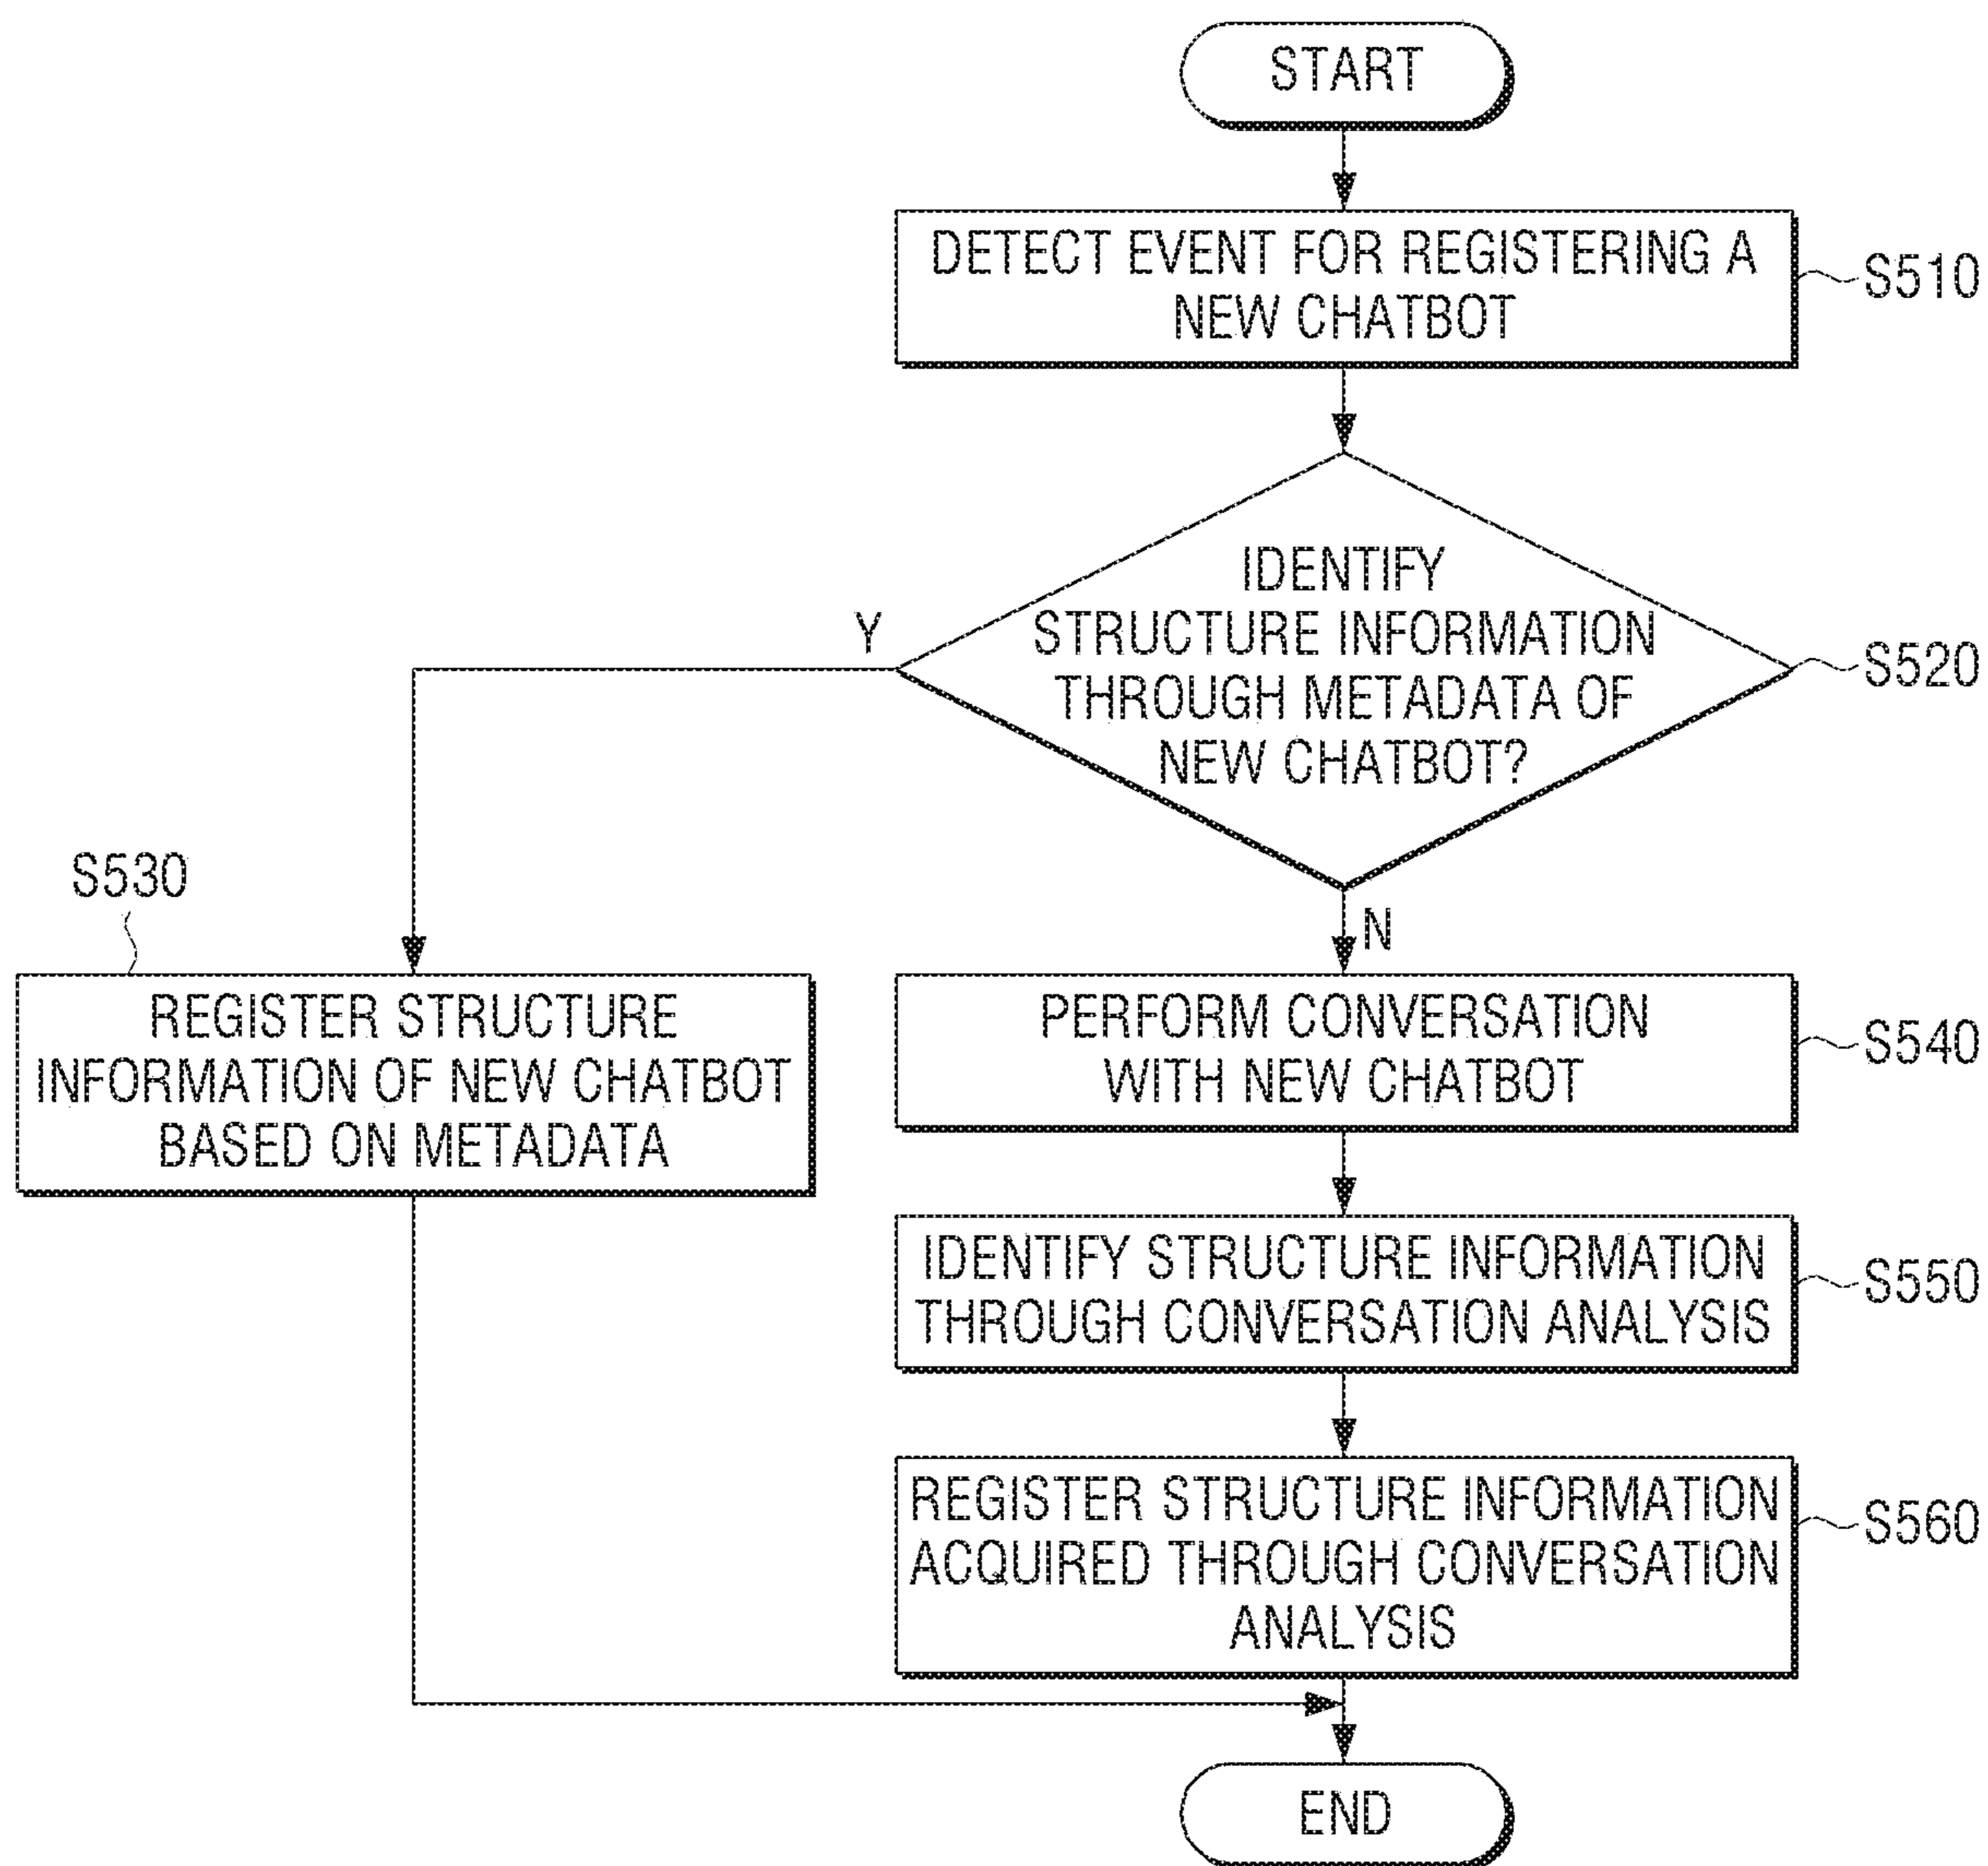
START

DETECT EVENT FOR REGISTERING A NEW CHATBOT

S510

IDENTIFY STRUCTURE INFORMATION THROUGH METADATA OF NEW CHATBOT?

S520

Y

N

S530

REGISTER STRUCTURE INFORMATION OF NEW CHATBOT BASED ON METADATA

PERFORM CONVERSATION WITH NEW CHATBOT

S540

IDENTIFY STRUCTURE INFORMATION THROUGH CONVERSATION ANALYSIS

S550

REGISTER STRUCTURE INFORMATION ACQUIRED THROUGH CONVERSATION ANALYSIS

S560

END